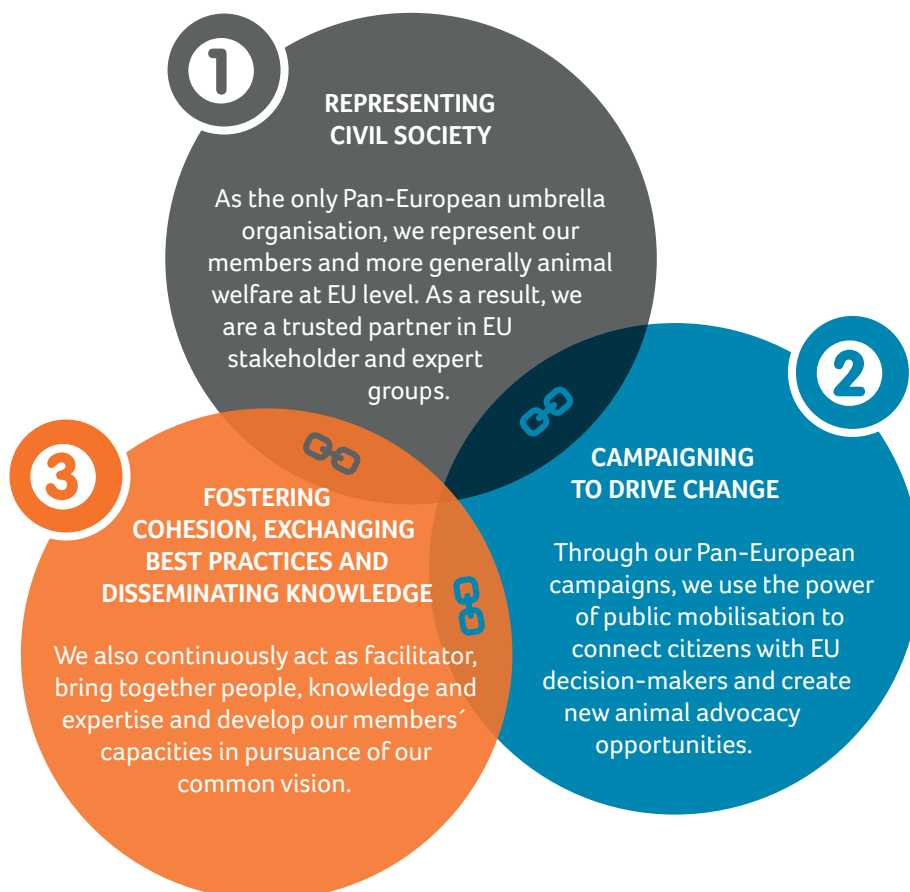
1

REPRESENTING CIVIL SOCIETY

As the only Pan-European umbrella organisation, we represent our members and more generally animal welfare at EU level. As a result, we are a trusted partner in EU stakeholder and expert groups.

2

CAMPAIGNING TO DRIVE CHANGE

Through our Pan-European campaigns, we use the power of public mobilisation to connect citizens with EU decision-makers and create new animal advocacy opportunities.

3

FOSTERING COHESION, EXCHANGING BEST PRACTICES AND DISSEMINATING KNOWLEDGE

We also continuously act as facilitator, bring together people, knowledge and expertise and develop our members´ capacities in pursuance of our common vision.